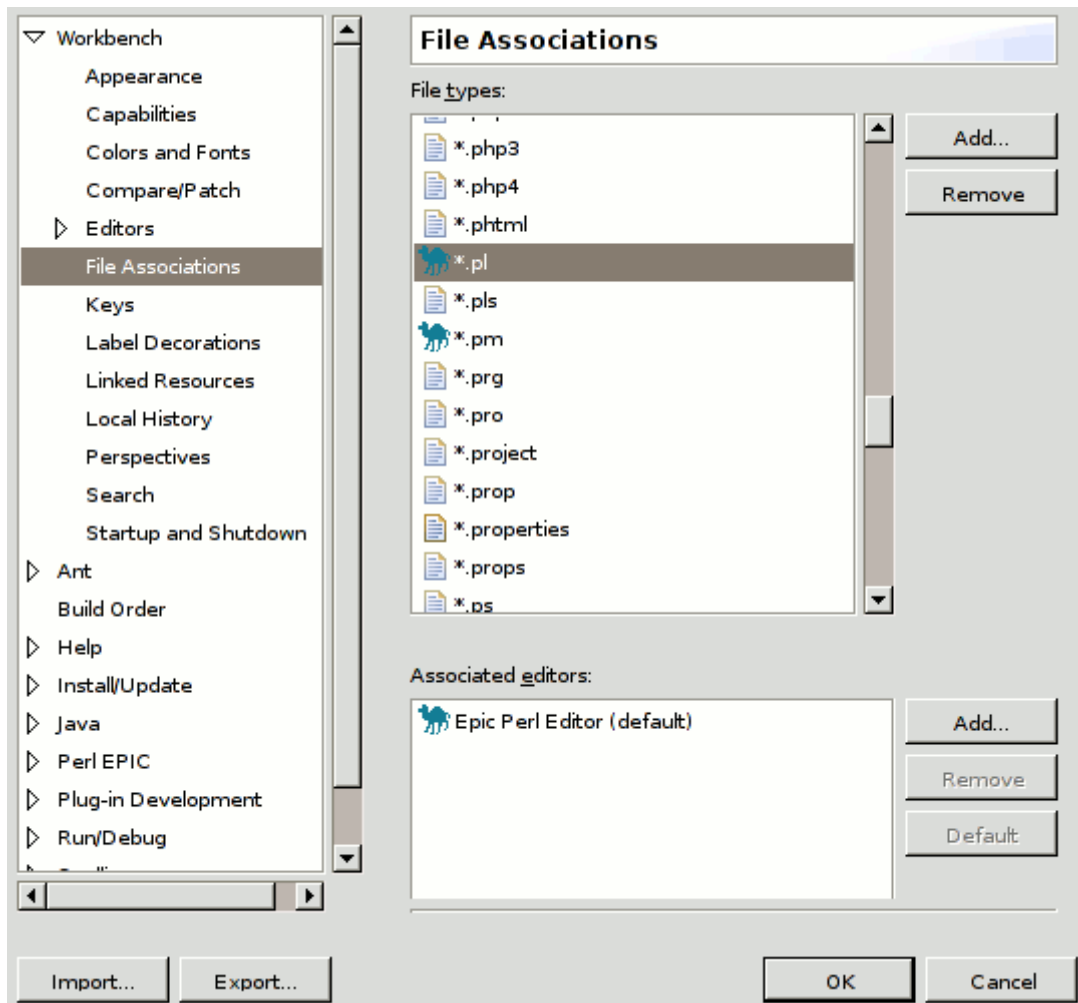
Workbench
Appearance
Capabilities
Colors and Fonts
Compare/Patch
Editors
File Associations
Keys
Label Decorations
Linked Resources
Local History
Perspectives
Search
Startup and Shutdown
Ant
Build Order
Help
Install/Update
Java
Perl EPIC
Plug-in Development
Run/Debug
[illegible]

File Associations

File types:
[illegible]
*.php3
*.php4
*.phtml
*.pl
*.pls
*.pm
*.prg
*.pro
*.project
*.prop
*.properties
*.props
*.ps

Add...
Remove

Associated editors:
Epic Perl Editor (default)

Add...
Remove
Default

Import...
Export...
OK
Cancel